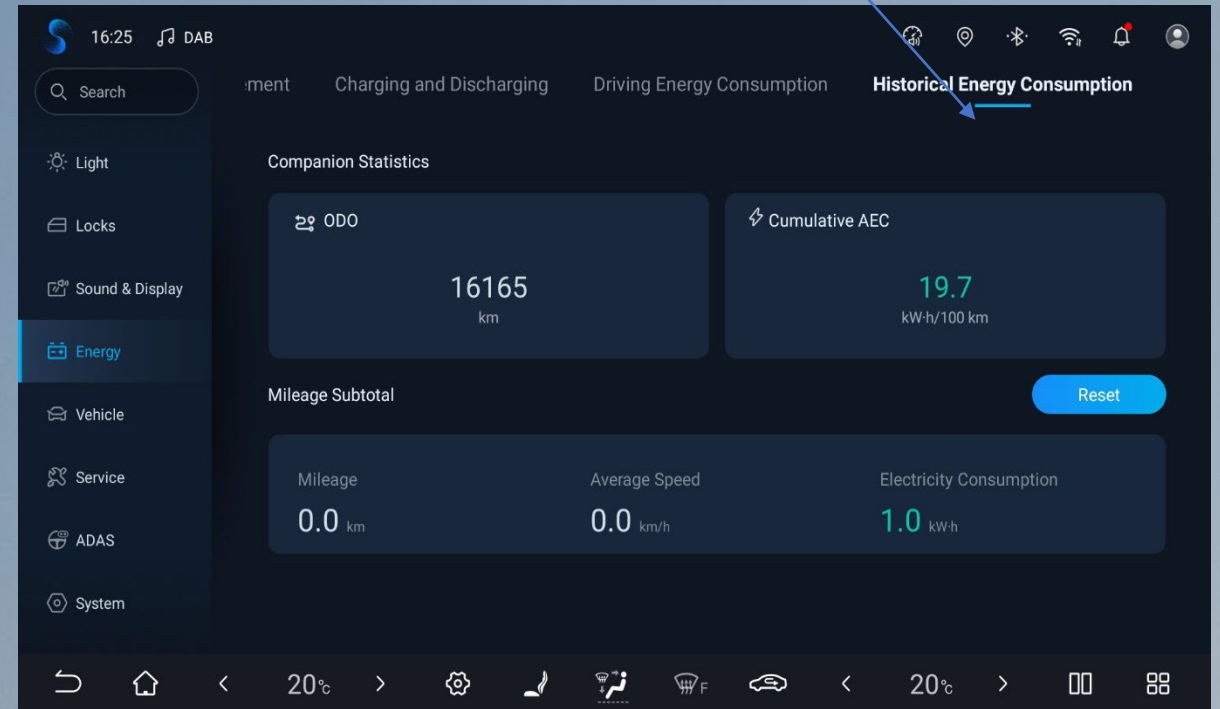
16:25 DAB

Search

ment Charging and Discharging Driving Energy Consumption Historical Energy Consumption

Light

Locks

Sound & Display

Energy

Vehicle

Service

ADAS

System

Companion Statistics

ODO

16165
km

Cumulative AEC

19.7
kW·h/100 km

Mileage Subtotal

Reset

Mileage
0.0 km

Average Speed
0.0 km/h

Electricity Consumption
1.0 kW·h

20°C

F

20°C